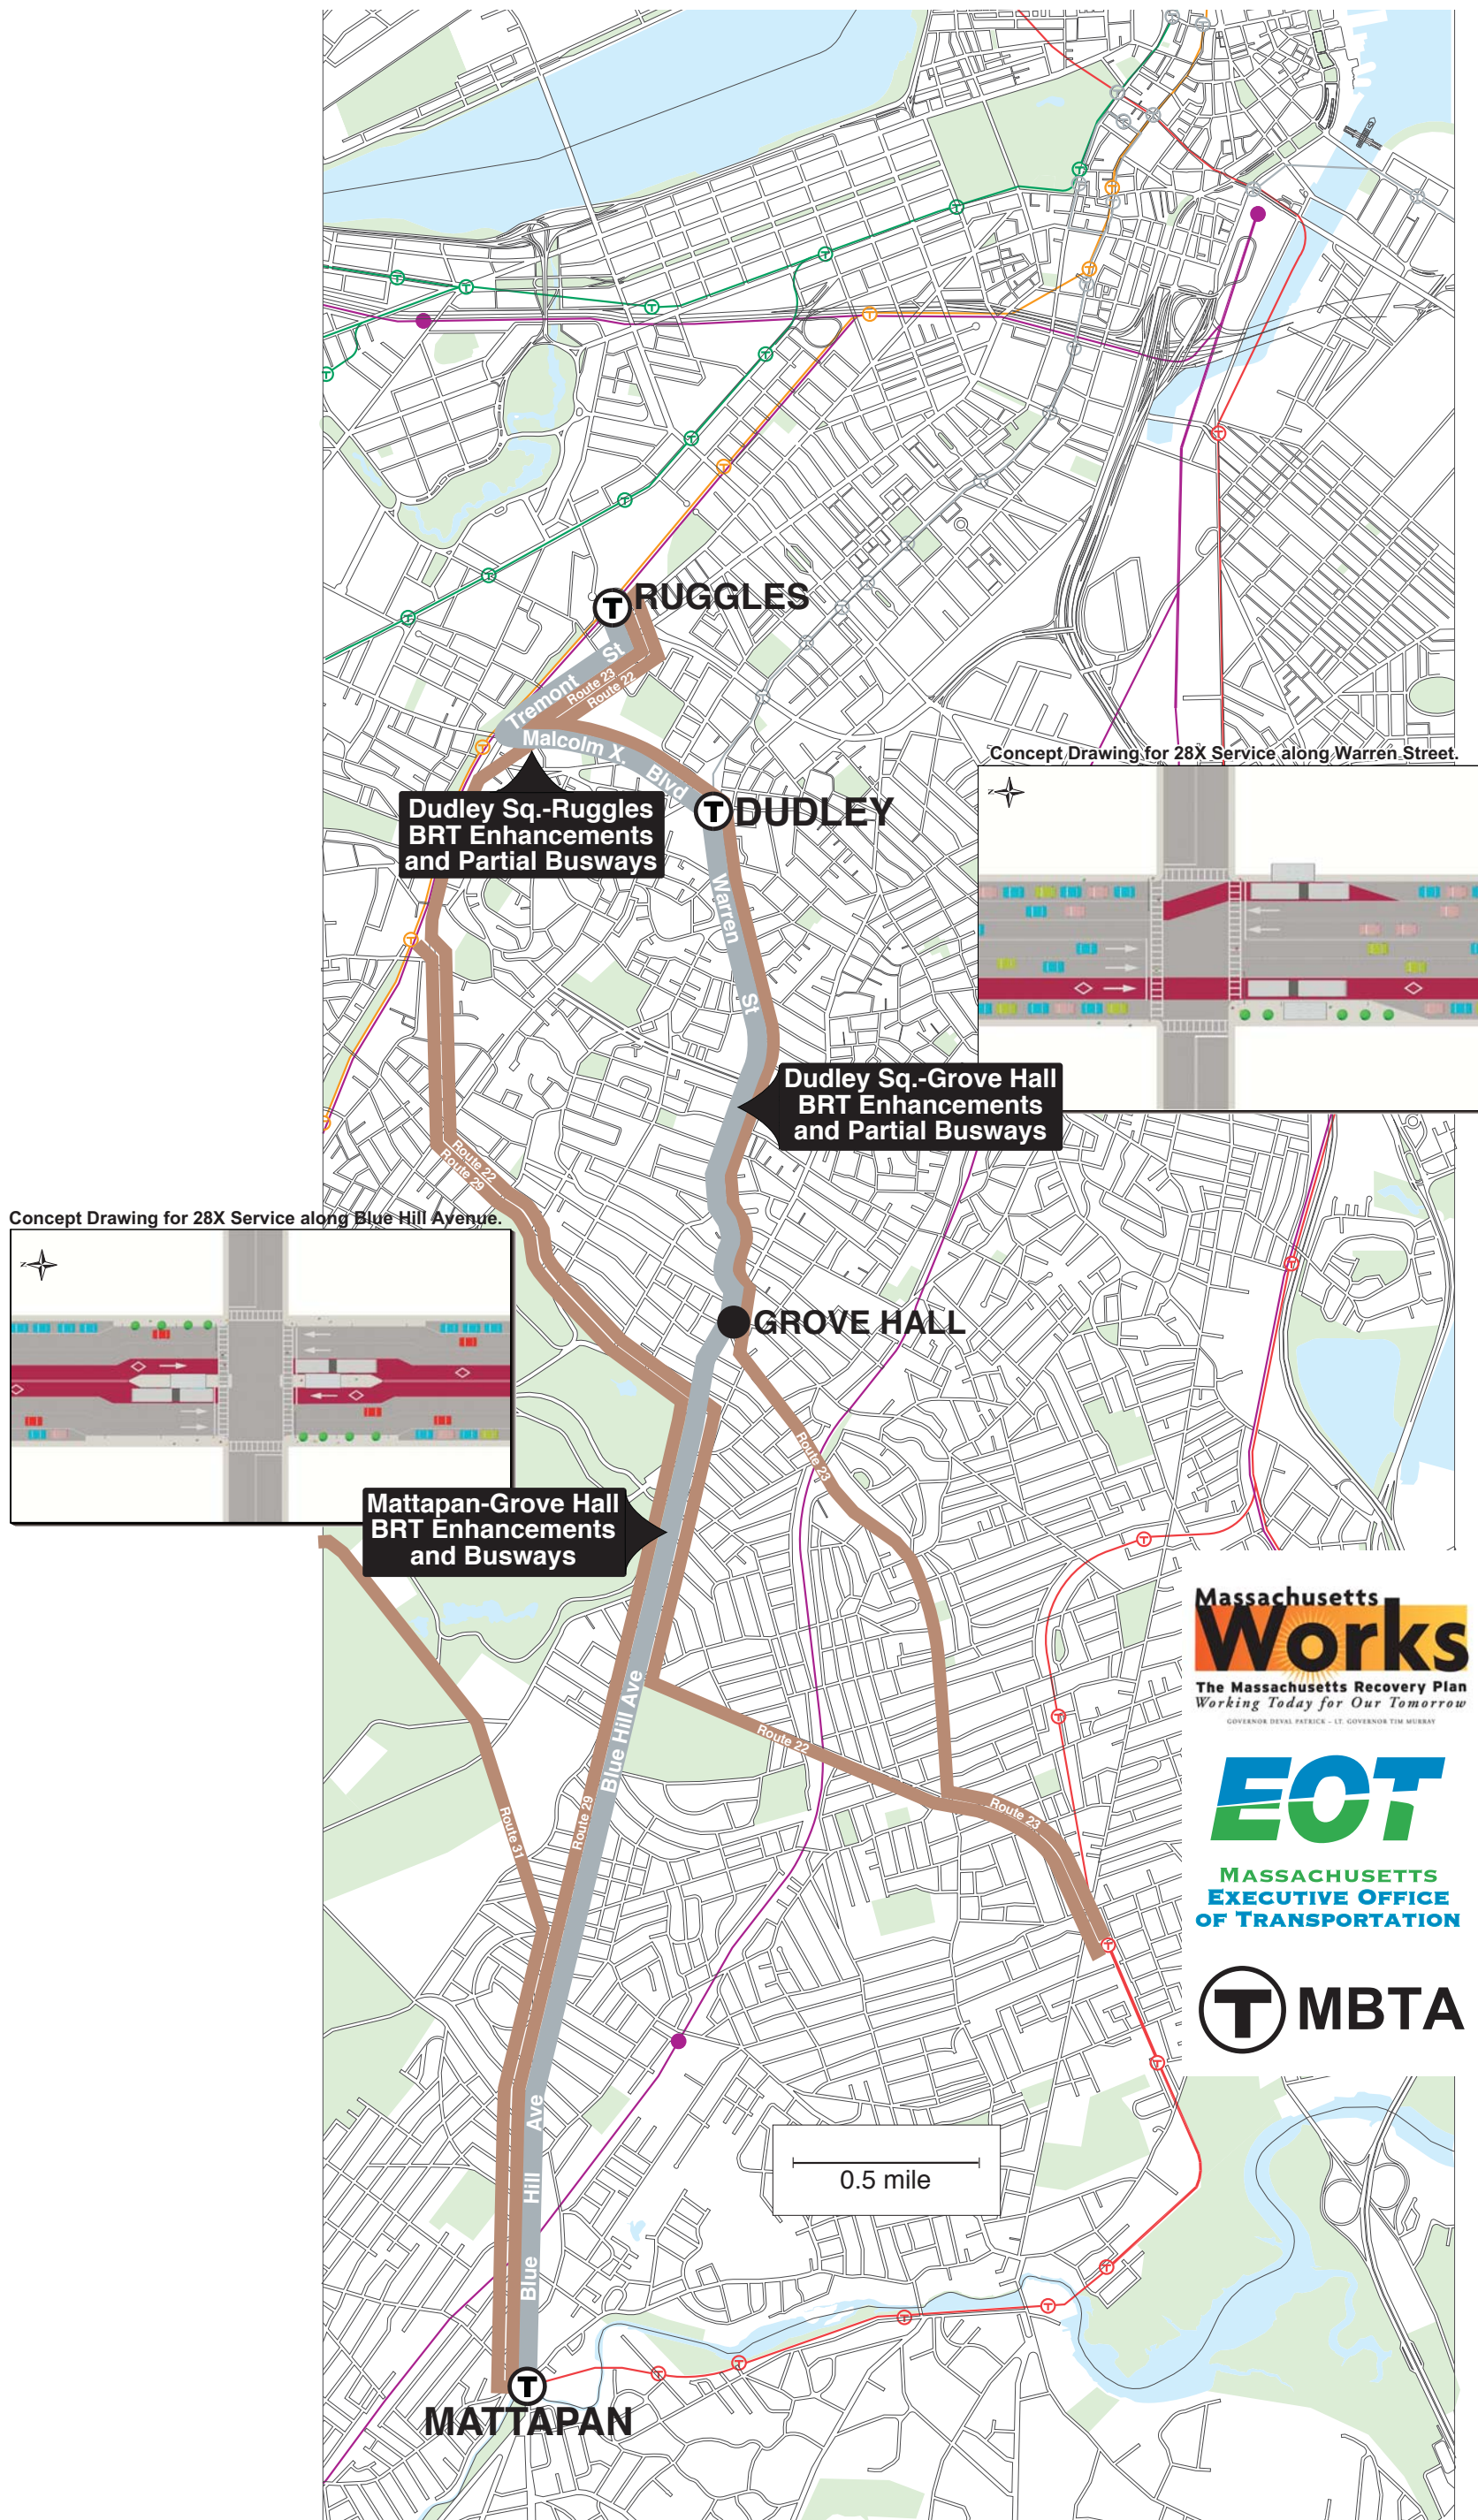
RUGGLES

Tremont St

Route 23

Route 22

Malcolm X. Blvd

Dudley Sq.-Ruggles BRT Enhancements and Partial Busways

DUDLEY

Warren St

Concept Drawing for 28X Service along Warren Street.

Dudley Sq.-Grove Hall BRT Enhancements and Partial Busways

Route 22

Route 29

Concept Drawing for 28X Service along Blue Hill Avenue.

GROVE HALL

Route 23

Mattapan-Grove Hall BRT Enhancements and Busways

Blue Hill Ave

Route 22

Route 23

Route 31

Route 29

Blue Hill Ave

0.5 mile

MATTAPAN

Massachusetts Works
The Massachusetts Recovery Plan
Working Today for Our Tomorrow
GOVERNOR DEVAL PATRICK - LT. GOVERNOR TIM MURRAY

EOT
MASSACHUSETTS EXECUTIVE OFFICE OF TRANSPORTATION

T MBTA